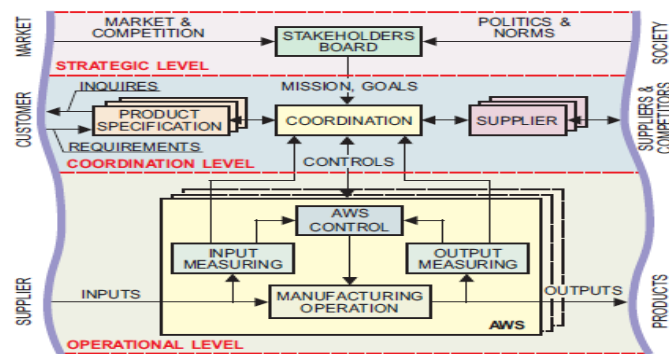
MARKET

MARKET & COMPETITION

STAKEHOLDERS BOARD

POLITICS & NORMS

SOCIETY

STRATEGIC LEVEL

CUSTOMER

INQUIRES

MISSION, GOALS

PRODUCT SPECIFICATION

COORDINATION

SUPPLIER

SUPPLIERS & COMPETITORS

REQUIREMENTS

COORDINATION LEVEL

CONTROLS

AWS CONTROL

INPUT MEASURING

OUTPUT MEASURING

SUPPLIER

INPUTS

MANUFACTURING OPERATION

OUTPUTS

PRODUCTS

AWS

OPERATIONAL LEVEL